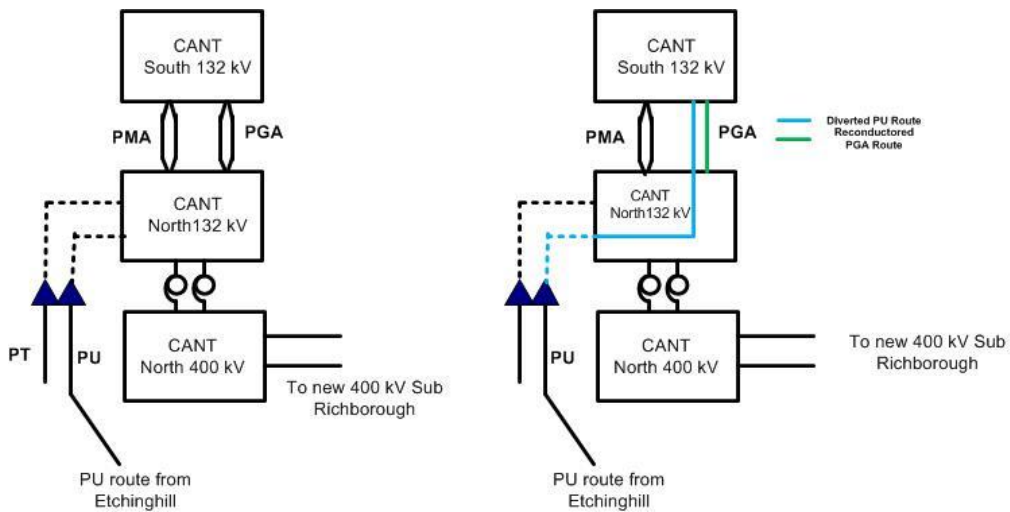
CANT
South 132 kV

PMA

PGA

CANT
North132 kV

CANT
North 400 kV

PT

PU

To new 400 kV Sub
Richborough

PU route from
Etchinghill

CANT
South 132 kV

PMA

PGA

Diverted PU Route
Reconductored
PGA Route

CANT
North132 kV

CANT
North 400 kV

PU

To new 400 kV Sub
Richborough

PU route from
Etchinghill